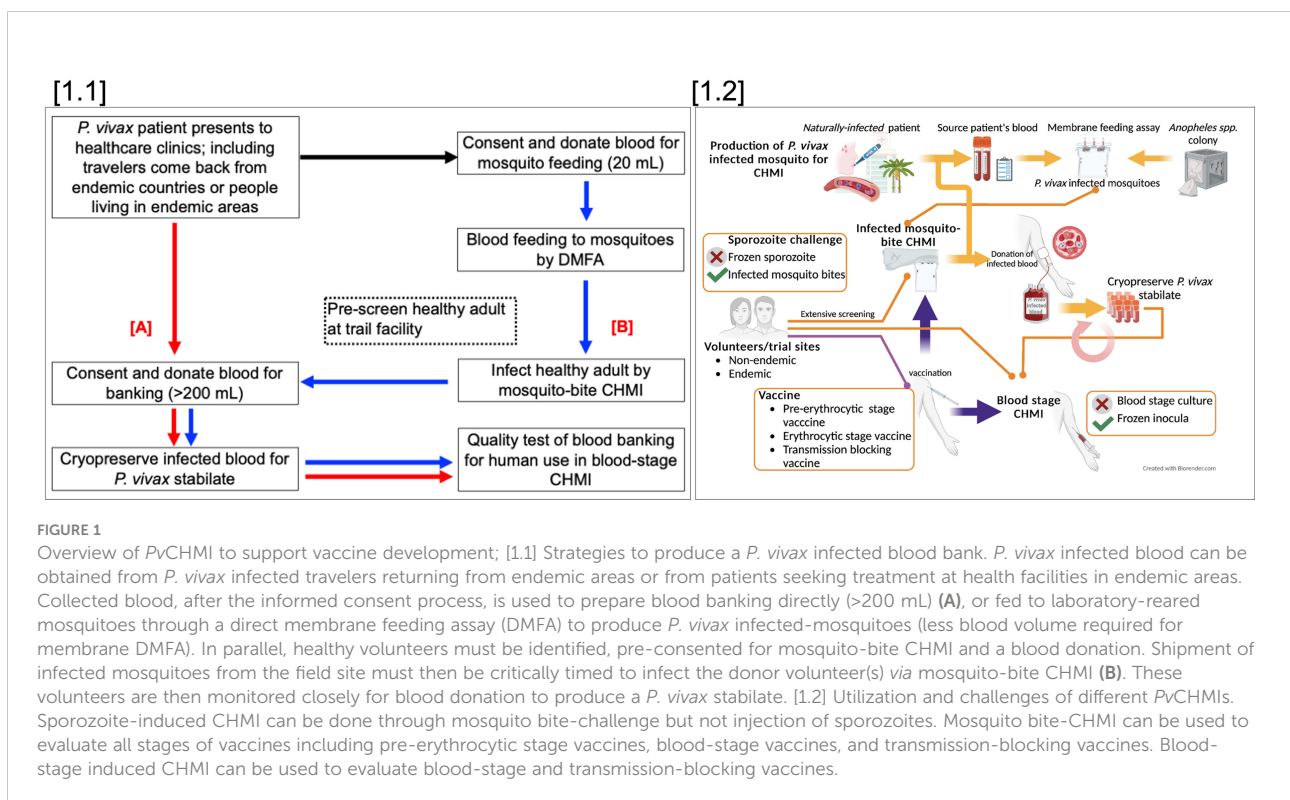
[1.1]

P. vivax patient presents to healthcare clinics; including travelers come back from endemic countries or people living in endemic areas

Consent and donate blood for mosquito feeding (20 mL)

Blood feeding to mosquitoes by DMFA

Pre-screen healthy adult at trail facility

[A]

[B]

Consent and donate blood for banking (>200 mL)

Infect healthy adult by mosquito-bite CHMI

Cryopreserve infected blood for P. vivax stabilate

Quality test of blood banking for human use in blood-stage CHMI

[1.2]

Production of P. vivax infected mosquito for CHMI

Naturally-infected patient

Source patient's blood

Membrane feeding assay

Anopheles spp. colony

P. vivax infected mosquitoes

Sporozoite challenge
Frozen sporozoite
Infected mosquito bites

Infected mosquito-bite CHMI

Donation of infected blood

P. vivax infected blood

Cryopreserve P. vivax stabilate

Extensive screening

Volunteers/trial sites
• Non-endemic
• Endemic

vaccination

Vaccine
• Pre-erythrocytic stage vacccine
• Erythrocytic stage vaccine
• Transmission blocking vaccine

Blood stage CHMI

Blood stage culture
Frozen inocula

Created with Biorender.com

FIGURE 1
Overview of PvCHMI to support vaccine development; [1.1] Strategies to produce a P. vivax infected blood bank. P. vivax infected blood can be obtained from P. vivax infected travelers returning from endemic areas or from patients seeking treatment at health facilities in endemic areas. Collected blood, after the informed consent process, is used to prepare blood banking directly (>200 mL) (A), or fed to laboratory-reared mosquitoes through a direct membrane feeding assay (DMFA) to produce P. vivax infected-mosquitoes (less blood volume required for membrane DMFA). In parallel, healthy volunteers must be identified, pre-consented for mosquito-bite CHMI and a blood donation. Shipment of infected mosquitoes from the field site must then be critically timed to infect the donor volunteer(s) via mosquito-bite CHMI (B). These volunteers are then monitored closely for blood donation to produce a P. vivax stabilate. [1.2] Utilization and challenges of different PvCHMIs. Sporozoite-induced CHMI can be done through mosquito bite-challenge but not injection of sporozoites. Mosquito bite-CHMI can be used to evaluate all stages of vaccines including pre-erythrocytic stage vaccines, blood-stage vaccines, and transmission-blocking vaccines. Blood-stage induced CHMI can be used to evaluate blood-stage and transmission-blocking vaccines.